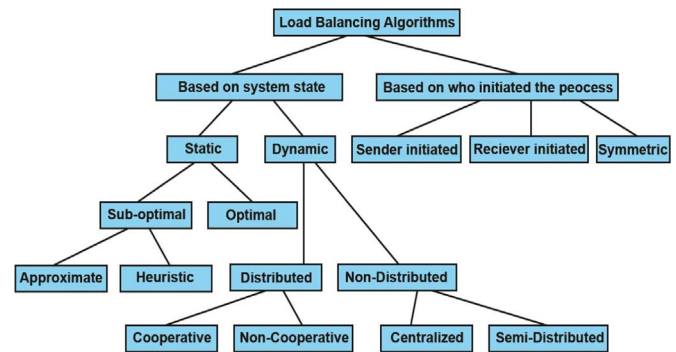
Load Balancing Algorithms

Based on system state

Based on who initiated the peocess

Static

Dynamic

Sender initiated

Reciever initiated

Symmetric

Sub-optimal

Optimal

Approximate

Heuristic

Distributed

Non-Distributed

Cooperative

Non-Cooperative

Centralized

Semi-Distributed